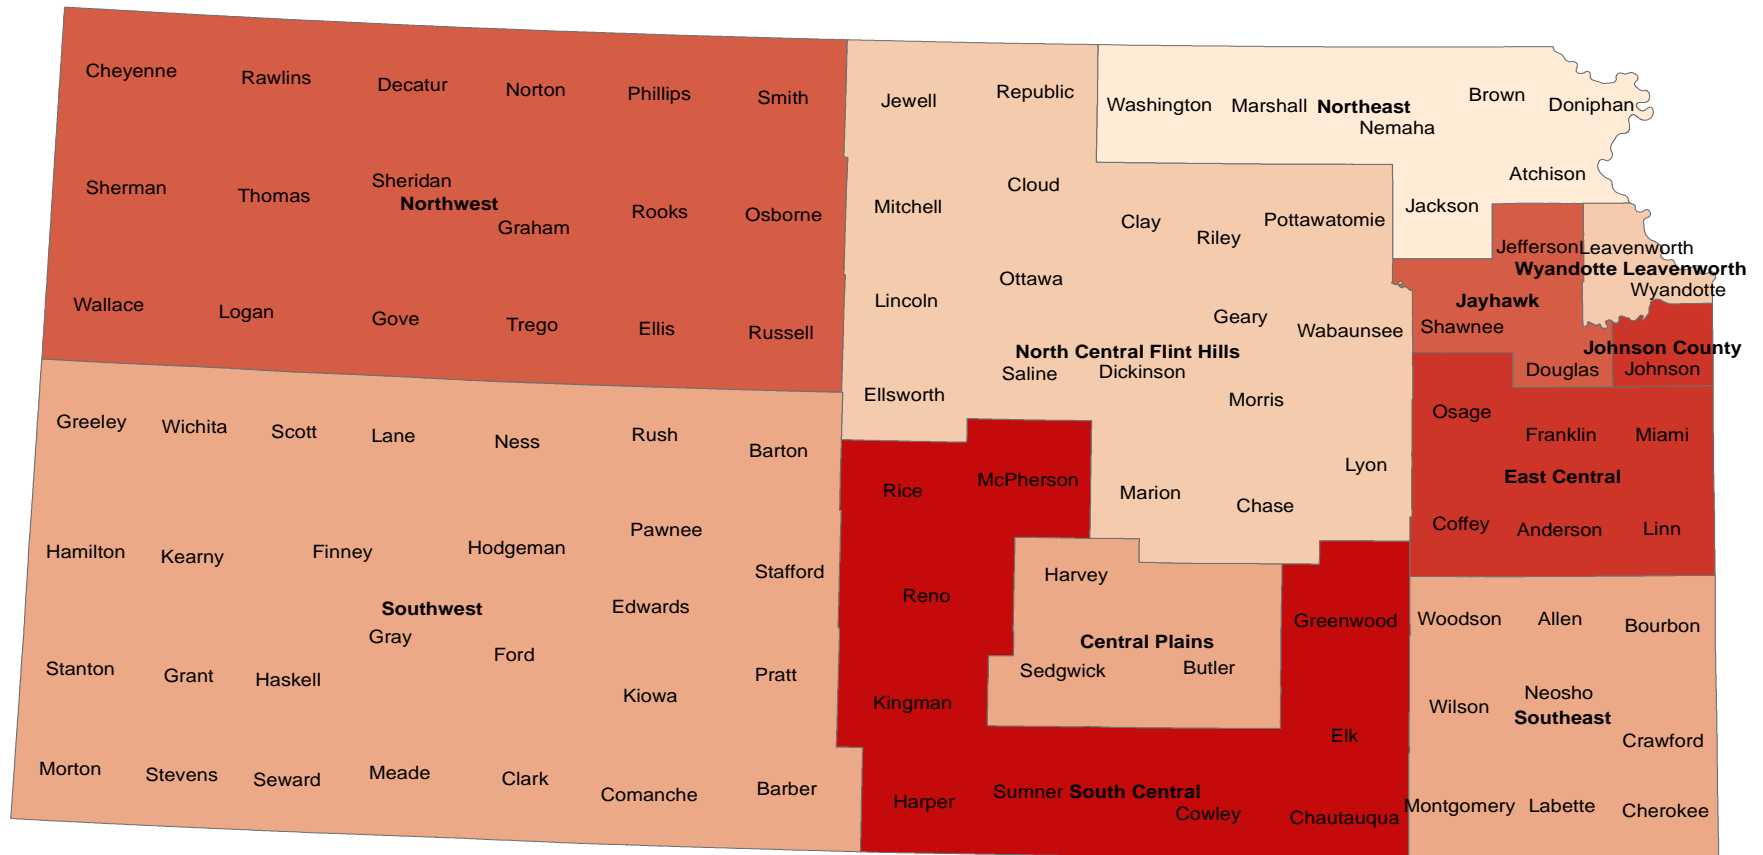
Cheyenne Rawlins Decatur Norton Phillips Smith

Sherman Thomas Sheridan Northwest Graham Rooks Osborne

Wallace Logan Gove Trego Ellis Russell

Jewell Republic

Mitchell Cloud Clay Riley Pottawatomie

Lincoln Ottawa Geary Wabaunsee

North Central Flint Hills Saline Dickinson Morris

Ellsworth

Washington Marshall Northeast Nemaha Brown Doniphan

Atchison Jackson

Jefferson Leavenworth Wyandotte Leavenworth Wyandotte

Jayhawk Shawnee

Johnson County Douglas Johnson

Osage Franklin Miami

East Central

Coffey Anderson Linn

Greeley Wichita Scott Lane Ness Rush Barton

Hamilton Kearny Finney Hodgeman Pawnee Stafford

Southwest Gray Edwards Ford

Stanton Grant Haskell Kiowa Pratt

Morton Stevens Seward Meade Clark Comanche Barber

Rice McPherson Marion Chase Lyon

Reno Harvey

Central Plains Sedgwick Butler Greenwood

Kingman Elk

Harper Sumner South Central Cowley Chautauqua

Woodson Allen Bourbon

Wilson Neosho Southeast Crawford

Montgomery Labette Cherokee